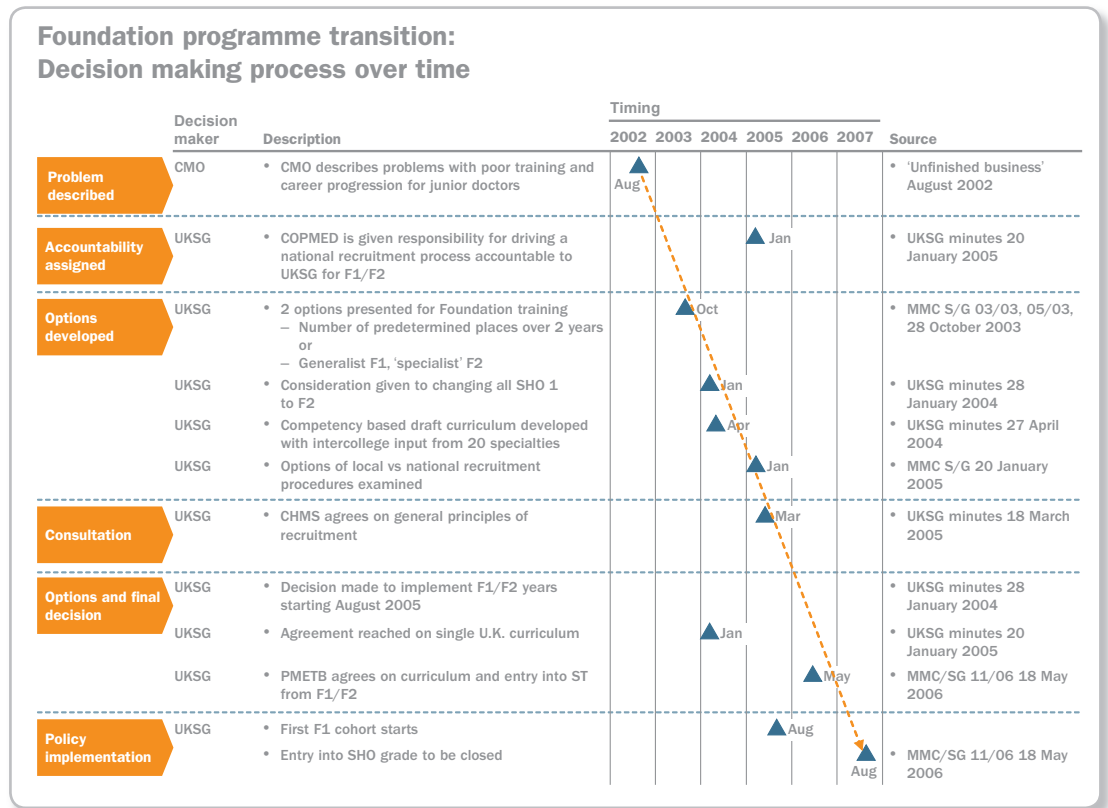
Foundation programme transition:
Decision making process over time

| | Decision maker | Description | Timing 2002 2003 2004 2005 2006 2007 | Source |
|---|---|---|---|---|
| Problem described | CMO | • CMO describes problems with poor training and career progression for junior doctors | Aug | • 'Unfinished business' August 2002 |
| Accountability assigned | UKSG | • COPMED is given responsibility for driving a national recruitment process accountable to UKSG for F1/F2 | Jan | • UKSG minutes 20 January 2005 |
| Options developed | UKSG | • 2 options presented for Foundation training – Number of predetermined places over 2 years or – Generalist F1, 'specialist' F2 | Oct | • MMC S/G 03/03, 05/03, 28 October 2003 |
| | UKSG | • Consideration given to changing all SHO 1 to F2 | Jan | • UKSG minutes 28 January 2004 |
| | UKSG | • Competency based draft curriculum developed with intercollege input from 20 specialties | Apr | • UKSG minutes 27 April 2004 |
| | UKSG | • Options of local vs national recruitment procedures examined | Jan | • MMC S/G 20 January 2005 |
| Consultation | UKSG | • CHMS agrees on general principles of recruitment | Mar | • UKSG minutes 18 March 2005 |
| Options and final decision | UKSG | • Decision made to implement F1/F2 years starting August 2005 | | • UKSG minutes 28 January 2004 |
| | UKSG | • Agreement reached on single U.K. curriculum | Jan | • UKSG minutes 20 January 2005 |
| | UKSG | • PMETB agrees on curriculum and entry into ST from F1/F2 | May | • MMC/SG 11/06 18 May 2006 |
| Policy implementation | UKSG | • First F1 cohort starts | Aug | |
| | | • Entry into SHO grade to be closed | Aug | • MMC/SG 11/06 18 May 2006 |